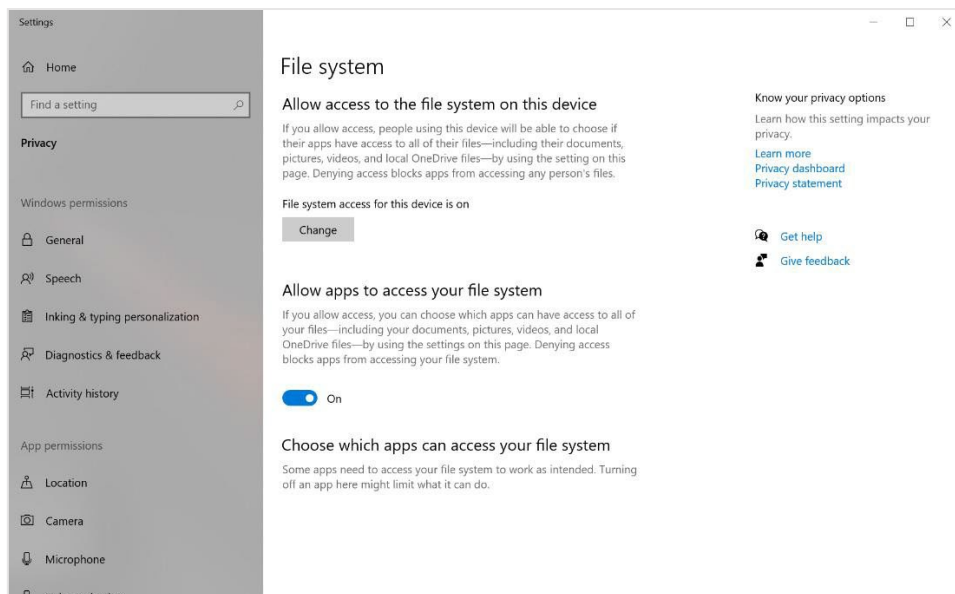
Settings

Home

Find a setting

Privacy

Windows permissions

General

Speech

Inking & typing personalization

Diagnostics & feedback

Activity history

App permissions

Location

Camera

Microphone

File system

Allow access to the file system on this device

If you allow access, people using this device will be able to choose if their apps have access to all of their files—including their documents, pictures, videos, and local OneDrive files—by using the setting on this page. Denying access blocks apps from accessing any person's files.

File system access for this device is on

Change

Allow apps to access your file system

If you allow access, you can choose which apps can have access to all of your files—including your documents, pictures, videos, and local OneDrive files—by using the settings on this page. Denying access blocks apps from accessing your file system.

On

Choose which apps can access your file system

Some apps need to access your file system to work as intended. Turning off an app here might limit what it can do.

Know your privacy options

Learn how this setting impacts your privacy.

Learn more
Privacy dashboard
Privacy statement

Get help

Give feedback